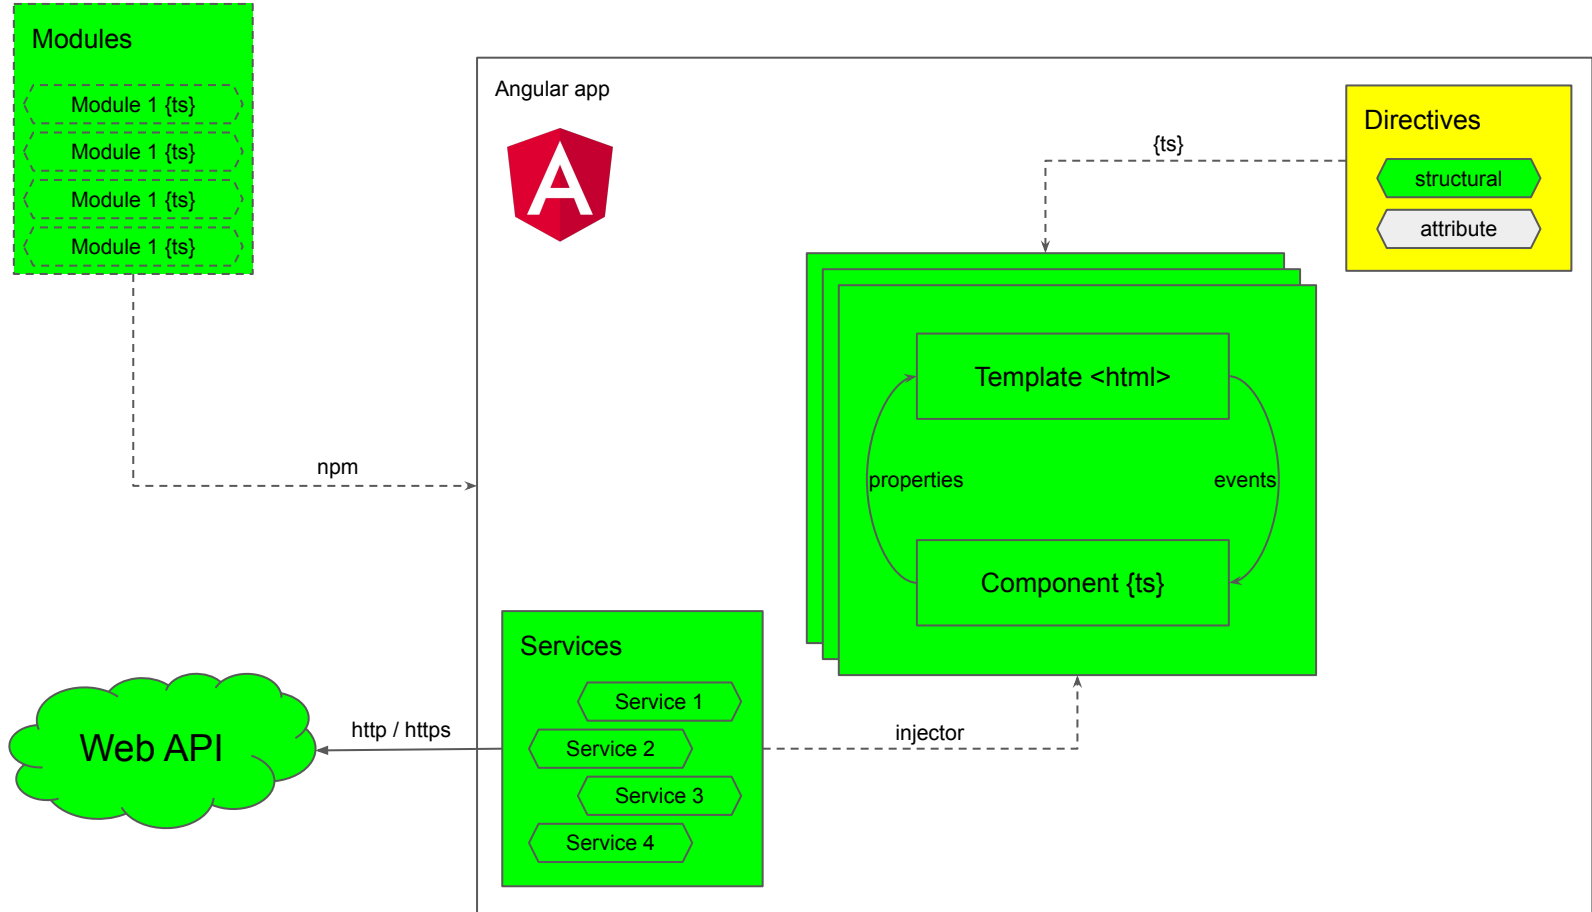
Modules

Module 1 {ts}

Module 1 {ts}

Module 1 {ts}

Module 1 {ts}

Angular app

A

Directives

structural

attribute

{ts}

Template <html>

properties

events

Component {ts}

npm

Services

Service 1

Service 2

Service 3

Service 4

Web API

http / https

injector